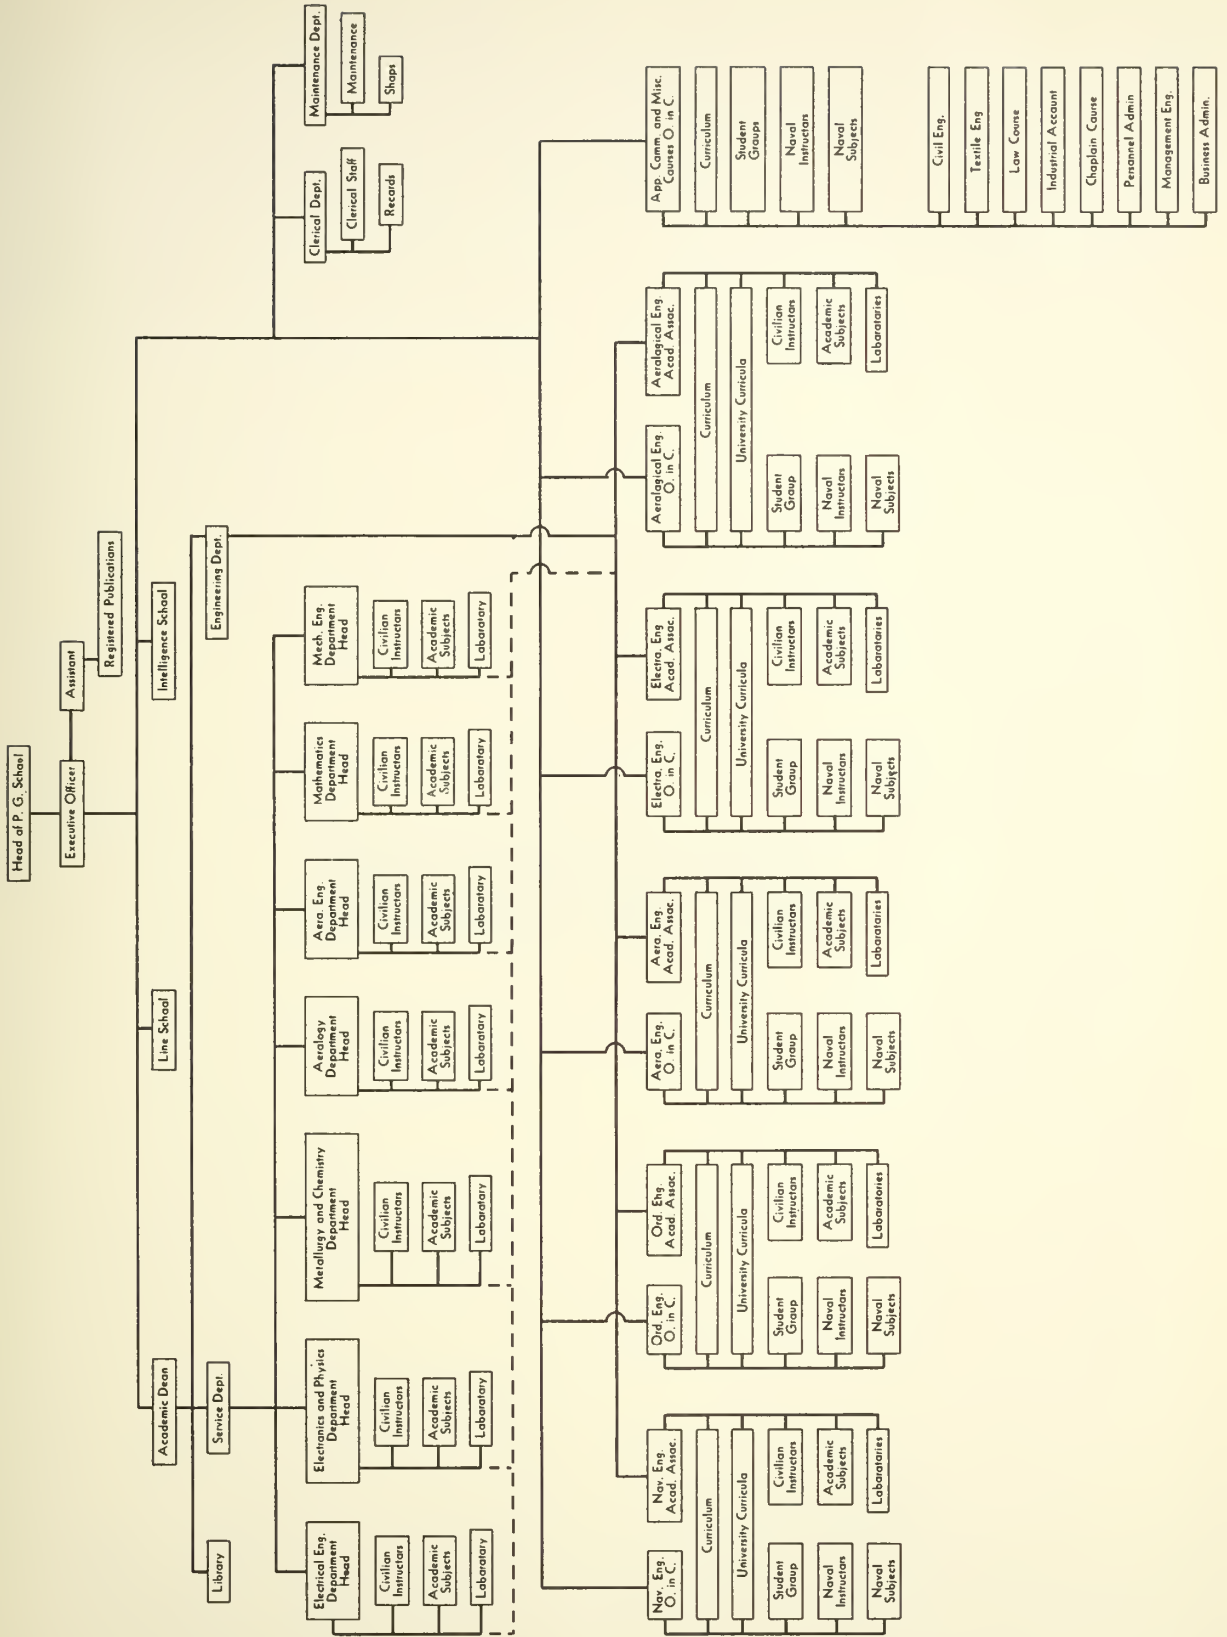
Head of P. G. School

Executive Officer

Assistant

Registered Publications

Intelligence School

Line School

Academic Dean

Library

Service Dept.

Engineering Dept.

Clerical Dept.

Clerical Staff

Records

Maintenance Dept.

Maintenance

Shops

Electrical Eng. Department Head

Civilian Instructors

Academic Subjects

Laboratory

Electronics and Physics Department Head

Civilian Instructors

Academic Subjects

Laboratory

Metallurgy and Chemistry Department Head

Civilian Instructors

Academic Subjects

Laboratory

Aerology Department Head

Civilian Instructors

Academic Subjects

Laboratory

Aero. Eng. Department Head

Civilian Instructors

Academic Subjects

Laboratory

Mathematics Department Head

Civilian Instructors

Academic Subjects

Laboratory

Mech. Eng. Department Head

Civilian Instructors

Academic Subjects

Laboratory

Nav. Eng. O. in C.

Nav. Eng. Acad. Assoc.

Curriculum

University Curricula

Student Group

Naval Instructors

Naval Subjects

Civilian Instructors

Academic Subjects

Laboratories

Ord. Eng. O. in C.

Ord. Eng. Acad. Assoc.

Curriculum

University Curricula

Student Group

Naval Instructors

Naval Subjects

Civilian Instructors

Academic Subjects

Laboratories

Aero. Eng. O. in C.

Aero. Eng. Acad. Assoc.

Curriculum

University Curricula

Student Group

Naval Instructors

Naval Subjects

Civilian Instructors

Academic Subjects

Laboratories

Electro. Eng. O. in C.

Electro. Eng. Acad. Assoc.

Curriculum

University Curricula

Student Group

Naval Instructors

Naval Subjects

Civilian Instructors

Academic Subjects

Laboratories

Aerological Eng. O. in C.

Aerological Eng. Acad. Assoc.

Curriculum

University Curricula

Student Group

Naval Instructors

Naval Subjects

Civilian Instructors

Academic Subjects

Laboratories

App. Comm. and Misc. Courses O. in C.

Curriculum

Student Groups

Naval Instructors

Naval Subjects

Civil Eng.

Textile Eng

Law Course

Industrial Account

Chaplain Course

Personnel Admin

Management Eng.

Business Admin.